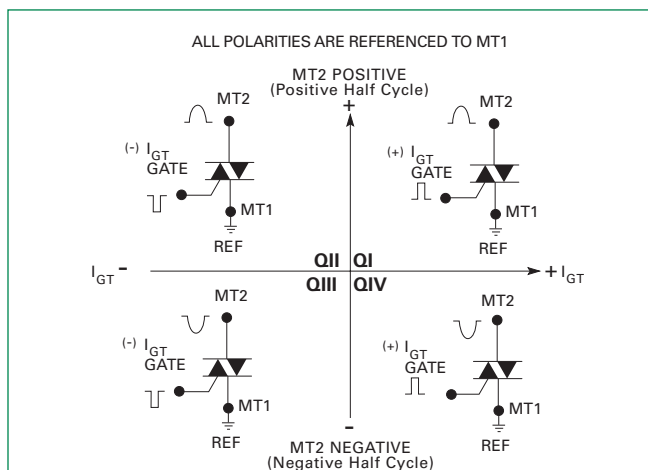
ALL POLARITIES ARE REFERENCED TO MT1

MT2 POSITIVE
(Positive Half Cycle)
+

MT2
(-) $I_{GT}$
GATE
MT1
REF

MT2
(+) $I_{GT}$
GATE
MT1
REF

$I_{GT}$ -
QII QI
QIII QIV
+ $I_{GT}$

MT2
(-) $I_{GT}$
GATE
MT1
REF

MT2
(+) $I_{GT}$
GATE
MT1
REF

-
MT2 NEGATIVE
(Negative Half Cycle)